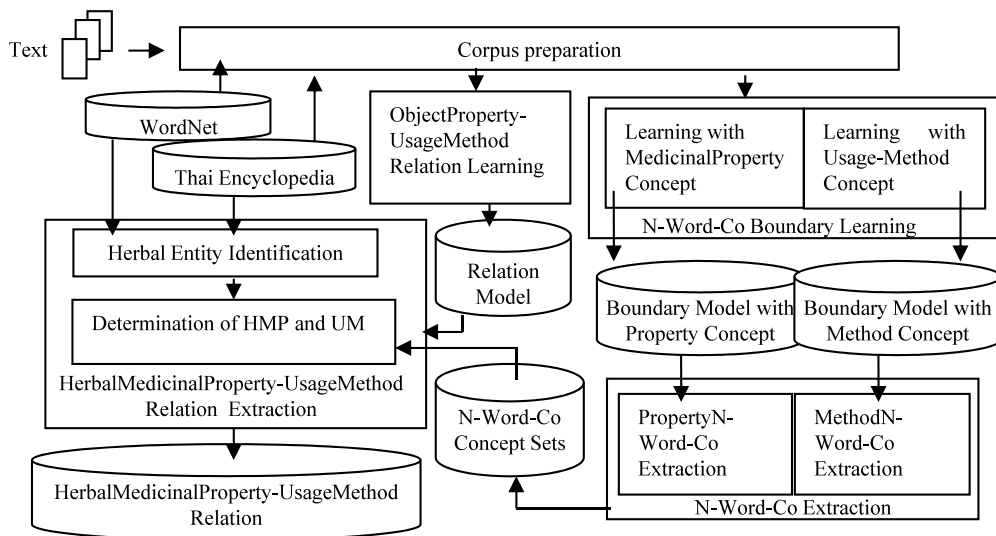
Text

Corpus preparation

WordNet

Thai Encyclopedia

ObjectProperty-UsageMethod Relation Learning

Learning with MedicinalProperty Concept

Learning with Usage-Method Concept

N-Word-Co Boundary Learning

Herbal Entity Identification

Determination of HMP and UM

HerbalMedicinalProperty-UsageMethod Relation Extraction

Relation Model

Boundary Model with Property Concept

Boundary Model with Method Concept

N-Word-Co Concept Sets

PropertyN-Word-Co Extraction

MethodN-Word-Co Extraction

N-Word-Co Extraction

HerbalMedicinalProperty-UsageMethod Relation